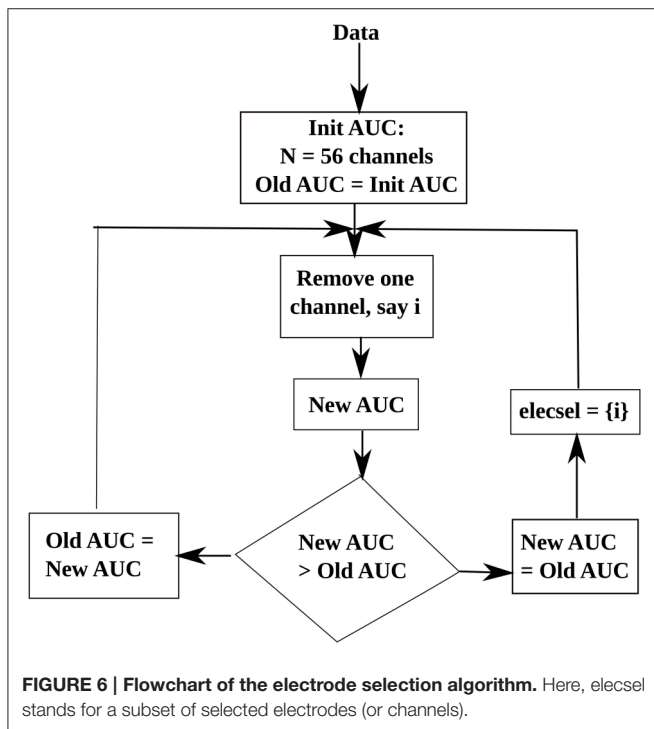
Data

Init AUC:
N = 56 channels
Old AUC = Init AUC

Remove one channel, say i

New AUC

elecsel = {i}

Old AUC = New AUC

New AUC > Old AUC

New AUC = Old AUC

**FIGURE 6 | Flowchart of the electrode selection algorithm.** Here, elecsel stands for a subset of selected electrodes (or channels).